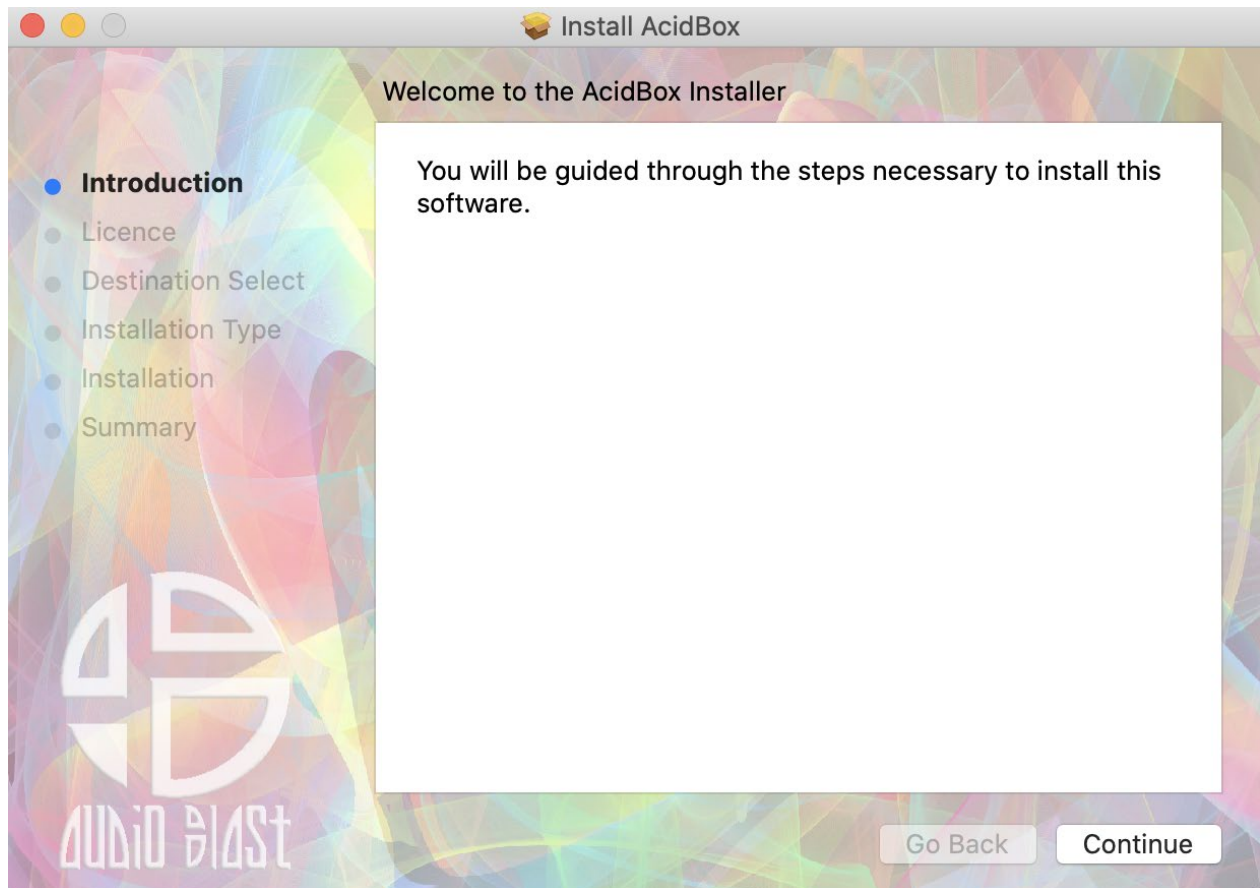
Install AcidBox

Welcome to the AcidBox Installer

Introduction
Licence
Destination Select
Installation Type
Installation
Summary

You will be guided through the steps necessary to install this software.

AUDIO BLAST

Go Back
Continue